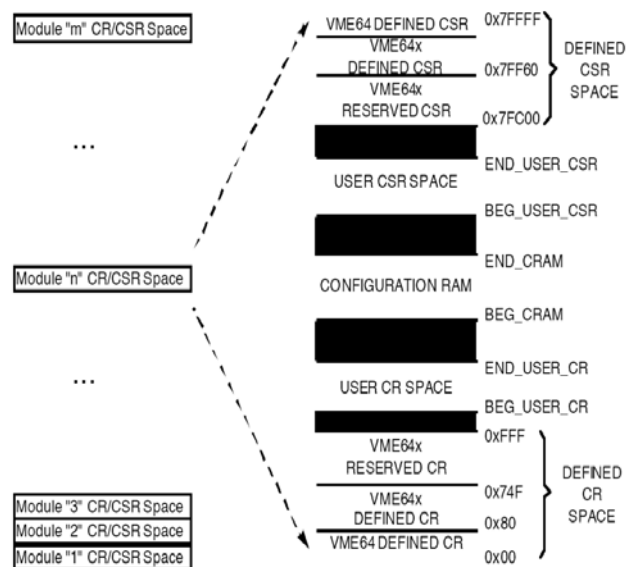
Module "m" CR/CSR Space

...

Module "n" CR/CSR Space

...

Module "3" CR/CSR Space
Module "2" CR/CSR Space
Module "1" CR/CSR Space

VME64 DEFINED CSR 0x7FFFF
VME64x DEFINED CSR 0x7FF60
VME64x RESERVED CSR 0x7FC00
DEFINED CSR SPACE

END_USER_CSR
USER CSR SPACE
BEG_USER_CSR

END_CRAM
CONFIGURATION RAM
BEG_CRAM

END_USER_CR
USER CR SPACE
BEG_USER_CR

0xFFF
VME64x RESERVED CR
0x74F
VME64x DEFINED CR
0x80
VME64 DEFINED CR
0x00
DEFINED CR SPACE